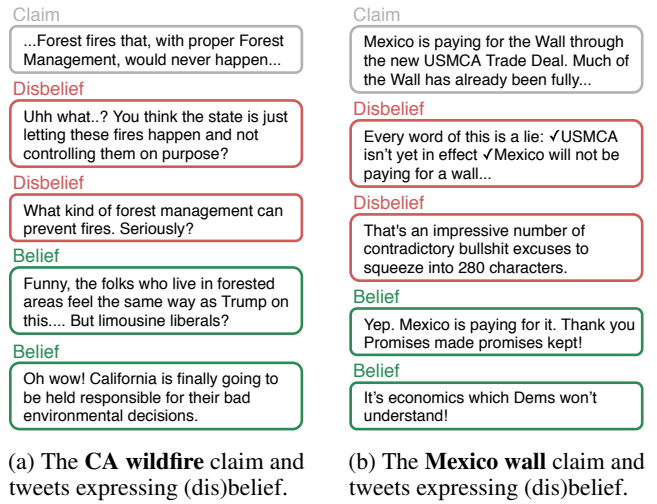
Claim

...Forest fires that, with proper Forest Management, would never happen...

Disbelief

Uhh what..? You think the state is just letting these fires happen and not controlling them on purpose?

Disbelief

What kind of forest management can prevent fires. Seriously?

Belief

Funny, the folks who live in forested areas feel the same way as Trump on this.... But limousine liberals?

Belief

Oh wow! California is finally going to be held responsible for their bad environmental decisions.

(a) The **CA wildfire** claim and tweets expressing (dis)belief.

Claim

Mexico is paying for the Wall through the new USMCA Trade Deal. Much of the Wall has already been fully...

Disbelief

Every word of this is a lie: ✓USMCA isn't yet in effect ✓Mexico will not be paying for a wall...

Disbelief

That's an impressive number of contradictory bullshit excuses to squeeze into 280 characters.

Belief

Yep. Mexico is paying for it. Thank you Promises made promises kept!

Belief

It's economics which Dems won't understand!

(b) The **Mexico wall** claim and tweets expressing (dis)belief.